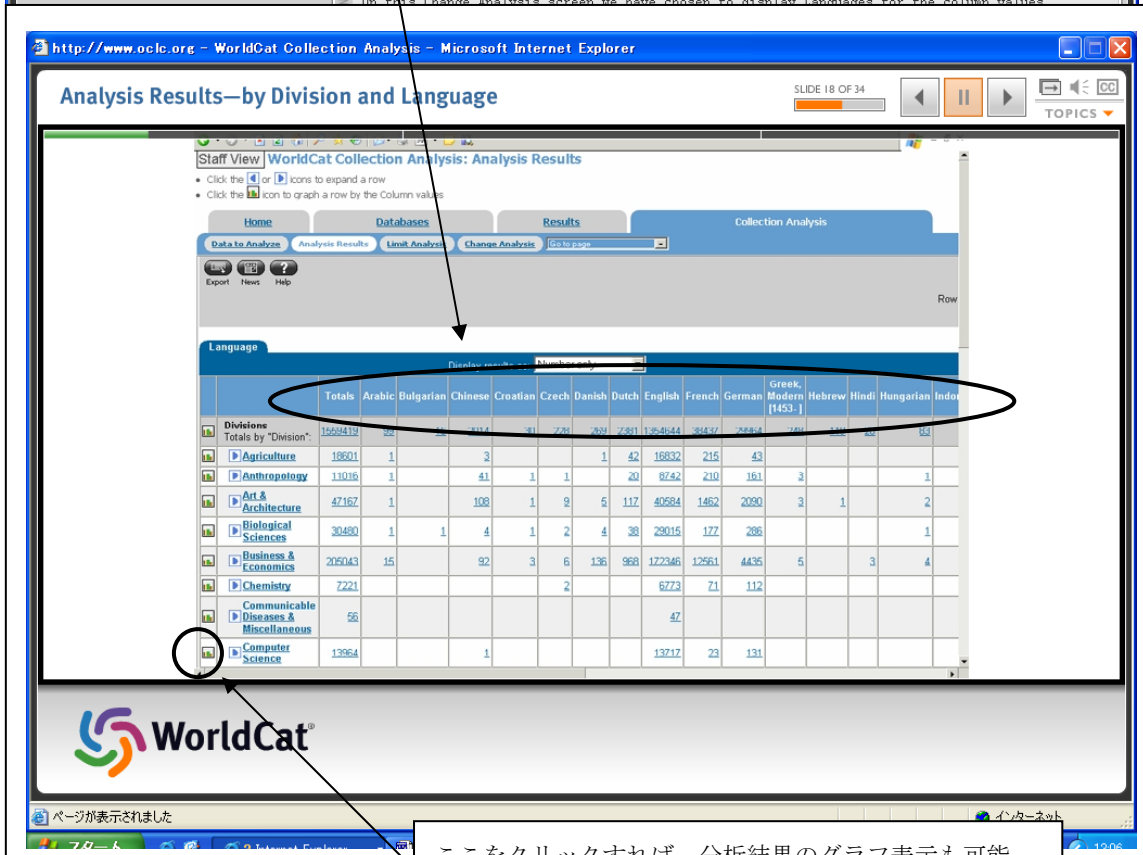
On this Change Analysis screen we have chosen to display Languages for the column values

http://www.oclc.org - WorldCat Collection Analysis - Microsoft Internet Explorer

Analysis Results—by Division and Language

SLIDE 18 OF 34

TOPICS

Staff View WorldCat Collection Analysis: Analysis Results
• Click the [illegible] or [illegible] icons to expand a row
• Click the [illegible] icon to graph a row by the Column values

Home | Databases | Results | Collection Analysis

Data to Analyze | Analysis Results | Limit Analysis | Change Analysis | Go to page

Export News Help

Row

Language

Display results as: Number only

| | | Totals | Arabic | Bulgarian | Chinese | Croatian | Czech | Danish | Dutch | English | French | German | Greek, Modern [1453- ] | Hebrew | Hindi | Hungarian | Indo |
|---|---|---|---|---|---|---|---|---|---|---|---|---|---|---|---|---|---|
| | Divisions Totals by "Division": | 1559419 | 59 | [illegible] | 2314 | 31 | 228 | 269 | 2381 | 1354644 | 38437 | 25864 | 288 | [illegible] | 20 | 83 | |
| | Agriculture | 18601 | 1 | | 3 | | | 1 | 42 | 16832 | 215 | 43 | | | | | |
| | Anthropology | 11016 | 1 | | 41 | 1 | 1 | | 20 | 8742 | 210 | 161 | 3 | | | 1 | |
| | Art & Architecture | 47167 | 1 | | 108 | 1 | 9 | 5 | 117 | 40584 | 1462 | 2090 | 3 | 1 | | 2 | |
| | Biological Sciences | 30480 | 1 | 1 | 4 | 1 | 2 | 4 | 38 | 29015 | 177 | 286 | | | | 1 | |
| | Business & Economics | 205043 | 15 | | 92 | 3 | 6 | 136 | 968 | 172346 | 12561 | 4435 | 5 | | 3 | 4 | |
| | Chemistry | 7221 | | | | | 2 | | | 6773 | 71 | 112 | | | | | |
| | Communicable Diseases & Miscellaneous | 56 | | | | | | | | 47 | | | | | | | |
| | Computer Science | 13964 | | | 1 | | | | | 13717 | 23 | 131 | | | | | |

WorldCat®

ページが表示されました

インターネット

スタート

2 Internet Explorer

ここをクリックすれば、分析結果のグラフ表示も可能

12:06